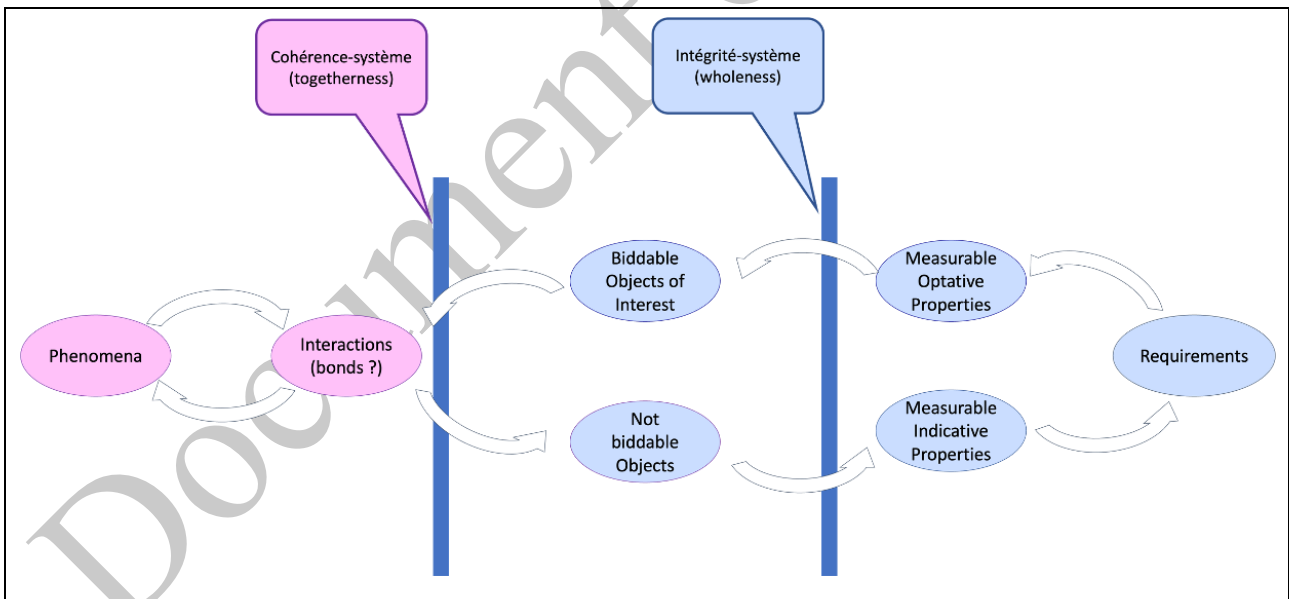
Cohérence-système (togetherness)

Intégrité-système (wholeness)

Biddable Objects of Interest

Measurable Optative Properties

Phenomena

Interactions (bonds ?)

Requirements

Not biddable Objects

Measurable Indicative Properties

Document